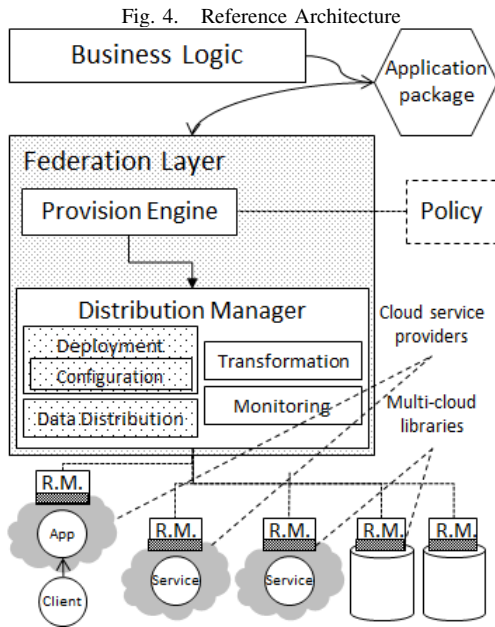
Fig. 4. Reference Architecture

Business Logic

Application package

Federation Layer

Provision Engine

Policy

Distribution Manager

Deployment

Configuration

Transformation

Data Distribution

Monitoring

Cloud service providers

Multi-cloud libraries

R.M.

App

Client

R.M.

Service

R.M.

Service

R.M.

R.M.